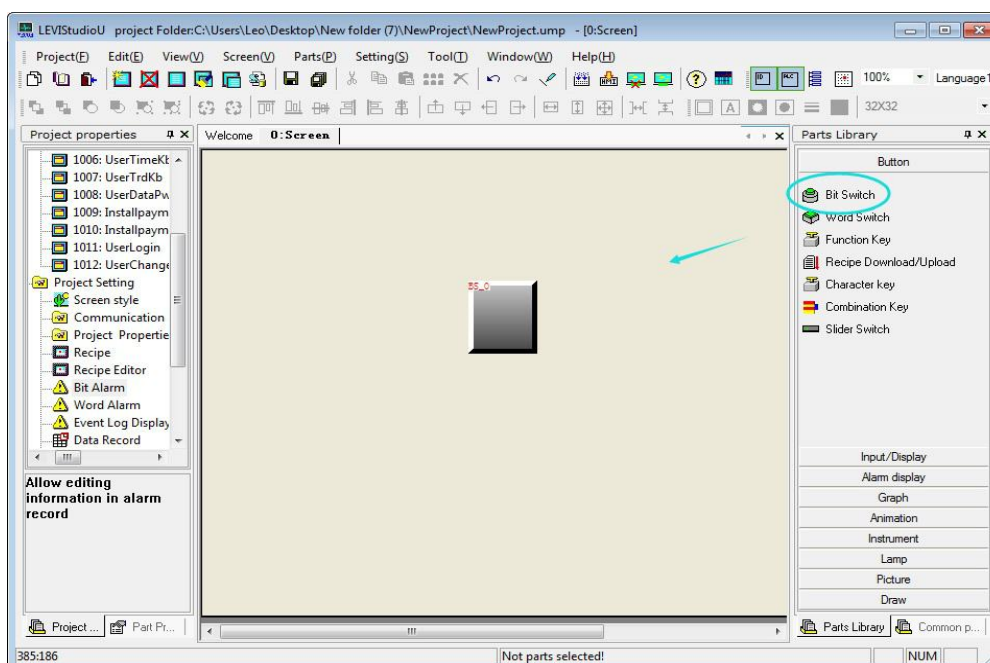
LEVIStudioU project Folder:C:\Users\Leo\Desktop\New folder (7)\NewProject\NewProject.ump - [0:Screen]

Project(F) Edit(E) View(V) Screen(V) Parts(P) Setting(S) Tool(T) Window(W) Help(H)

100% Language1

32X32

Project properties

1006: UserTimeKb
1007: UserTrdKb
1008: UserDataPw
1009: Installpaym
1010: Installpaym
1011: UserLogin
1012: UserChange
Project Setting
Screen style
Communication
Project Propertie
Recipe
Recipe Editor
Bit Alarm
Word Alarm
Event Log Display
Data Record

Allow editing information in alarm record

Project ... Part Pr...

Welcome 0:Screen

BS_0

Parts Library

Button

Bit Switch
Word Switch
Function Key
Recipe Download/Upload
Character key
Combination Key
Slider Switch

Input/Display
Alarm display
Graph
Animation
Instrument
Lamp
Picture
Draw

Parts Library Common p...

385:186

Not parts selected!

NUM